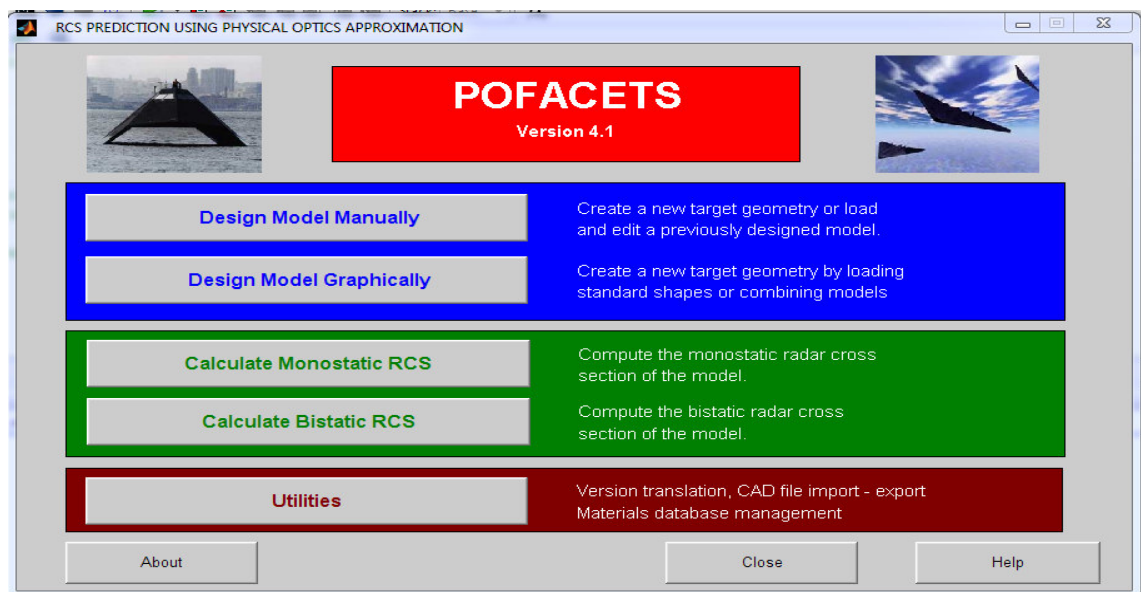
RCS PREDICTION USING PHYSICAL OPTICS APPROXIMATION

POFACETS

Version 4.1

Design Model Manually

Create a new target geometry or load and edit a previously designed model.

Design Model Graphically

Create a new target geometry by loading standard shapes or combining models

Calculate Monostatic RCS

Compute the monostatic radar cross section of the model.

Calculate Bistatic RCS

Compute the bistatic radar cross section of the model.

Utilities

Version translation, CAD file import - export
Materials database management

About

Close

Help